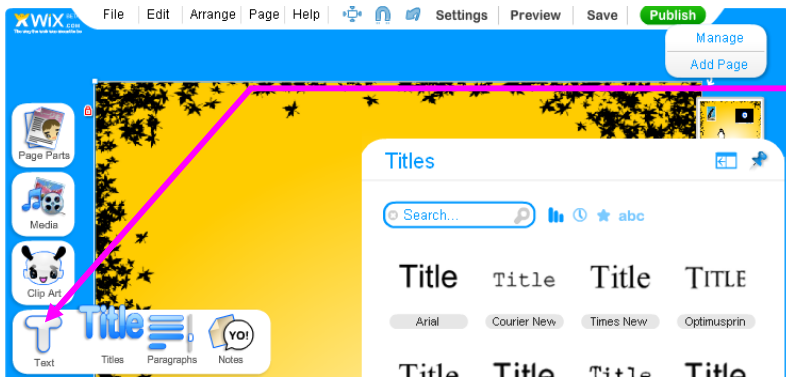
WiX.com

File Edit Arrange Page Help Settings Preview Save Publish

Manage

Add Page

Page Parts

Media

Clip Art

Text

Title

Titles

Paragraphs

YO!

Notes

Titles

Search...

abc

Title Title Title TITLE

Arial Courier New Times New Optimusprin

Title Title Title Title